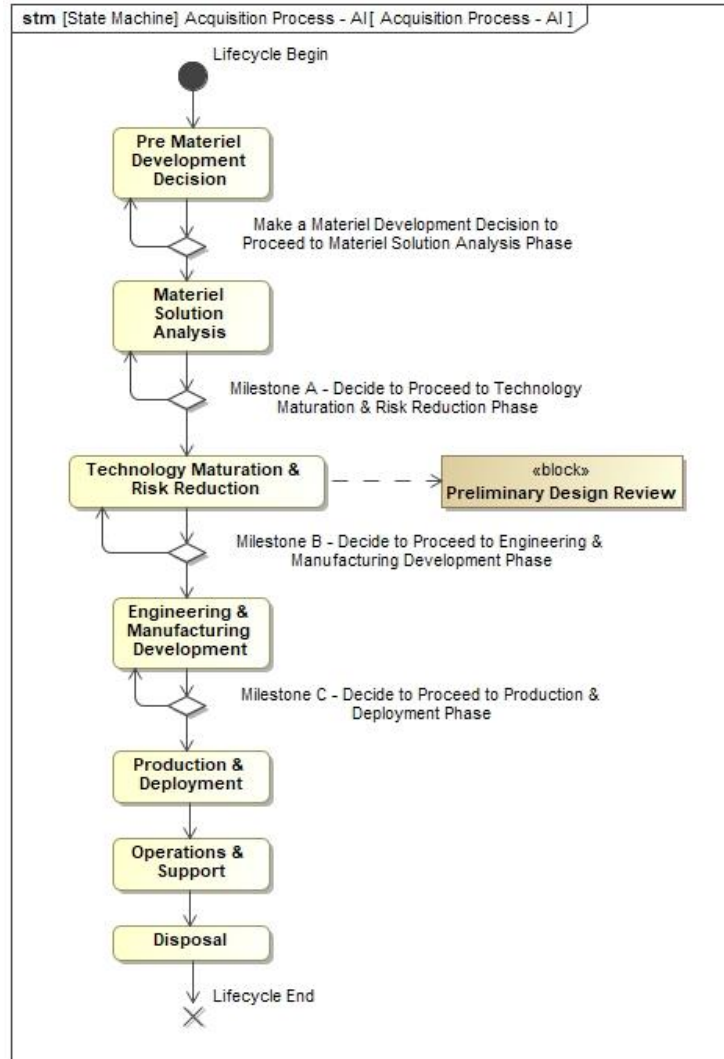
stm [State Machine] Acquisition Process - AI[ Acquisition Process - AI ]

Lifecycle Begin

Pre Materiel Development Decision

Make a Materiel Development Decision to Proceed to Materiel Solution Analysis Phase

Materiel Solution Analysis

Milestone A - Decide to Proceed to Technology Maturation & Risk Reduction Phase

Technology Maturation & Risk Reduction

«block»
Preliminary Design Review

Milestone B - Decide to Proceed to Engineering & Manufacturing Development Phase

Engineering & Manufacturing Development

Milestone C - Decide to Proceed to Production & Deployment Phase

Production & Deployment

Operations & Support

Disposal

Lifecycle End